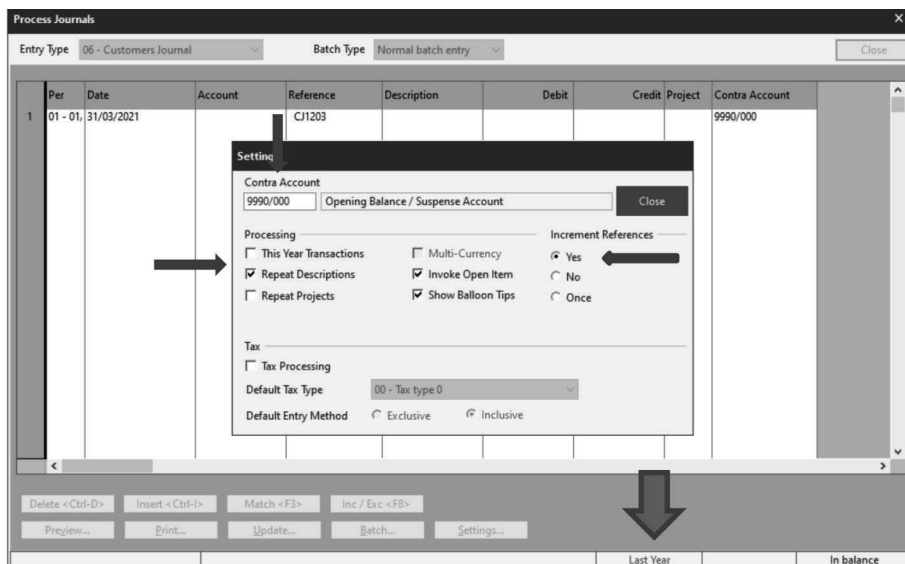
Process Journals

Entry Type 06 - Customers Journal

Batch Type Normal batch entry

Close

| | Per | Date | Account | Reference | Description | Debit | Credit | Project | Contra Account |
|---|---|---|---|---|---|---|---|---|---|
| 1 | 01 - 01, | 31/03/2021 | | CJ1203 | | | | | 9990/000 |

Settings

Contra Account

9990/000 Opening Balance / Suspense Account

Close

Processing

This Year Transactions

Multi-Currency

Repeat Descriptions

Invoke Open Item

Repeat Projects

Show Balloon Tips

Increment References

Yes

No

Once

Tax

Tax Processing

Default Tax Type 00 - Tax type 0

Default Entry Method Exclusive Inclusive

Delete <Ctrl-D> Insert <Ctrl-I> Match <F3> Inc / Exc <F8>

Preview... Print... Update... Batch... Settings...

Last Year

In balance